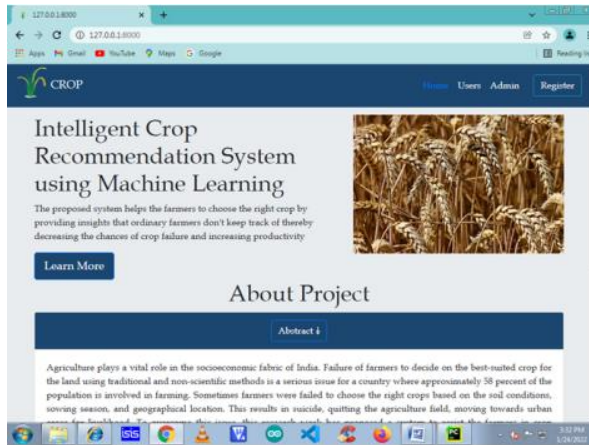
127.0.0.1:8000
127.0.0.1:8000
Apps Gmail YouTube Maps Google
Reading list

CROP
Home Users Admin Register

Intelligent Crop Recommendation System using Machine Learning

The proposed system helps the farmers to choose the right crop by providing insights that ordinary farmers don't keep track of thereby decreasing the chances of crop failure and increasing productivity

Learn More

About Project

Abstract ↓

Agriculture plays a vital role in the socioeconomic fabric of India. Failure of farmers to decide on the best-suited crop for the land using traditional and non-scientific methods is a serious issue for a country where approximately 58 percent of the population is involved in farming. Sometimes farmers were failed to choose the right crops based on the soil conditions, sowing season, and geographical location. This results in suicide, quitting the agriculture field, moving towards urban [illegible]

3:32 PM
1/24/2022